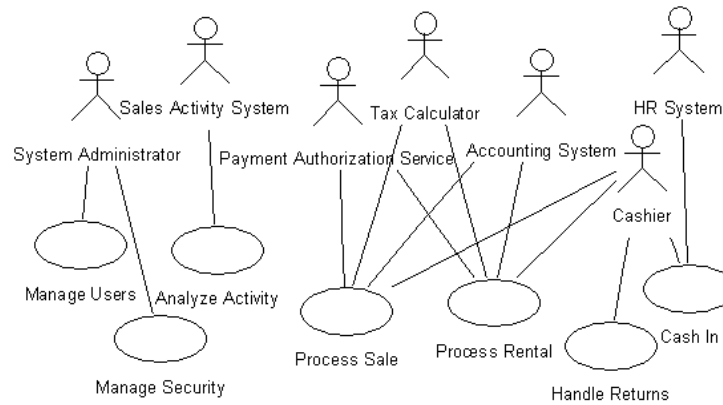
Sales Activity System
Tax Calculator
HR System
System Administrator
Payment Authorization Service
Accounting System
Cashier
Manage Users
Analyze Activity
Manage Security
Process Sale
Process Rental
Cash In
Handle Returns